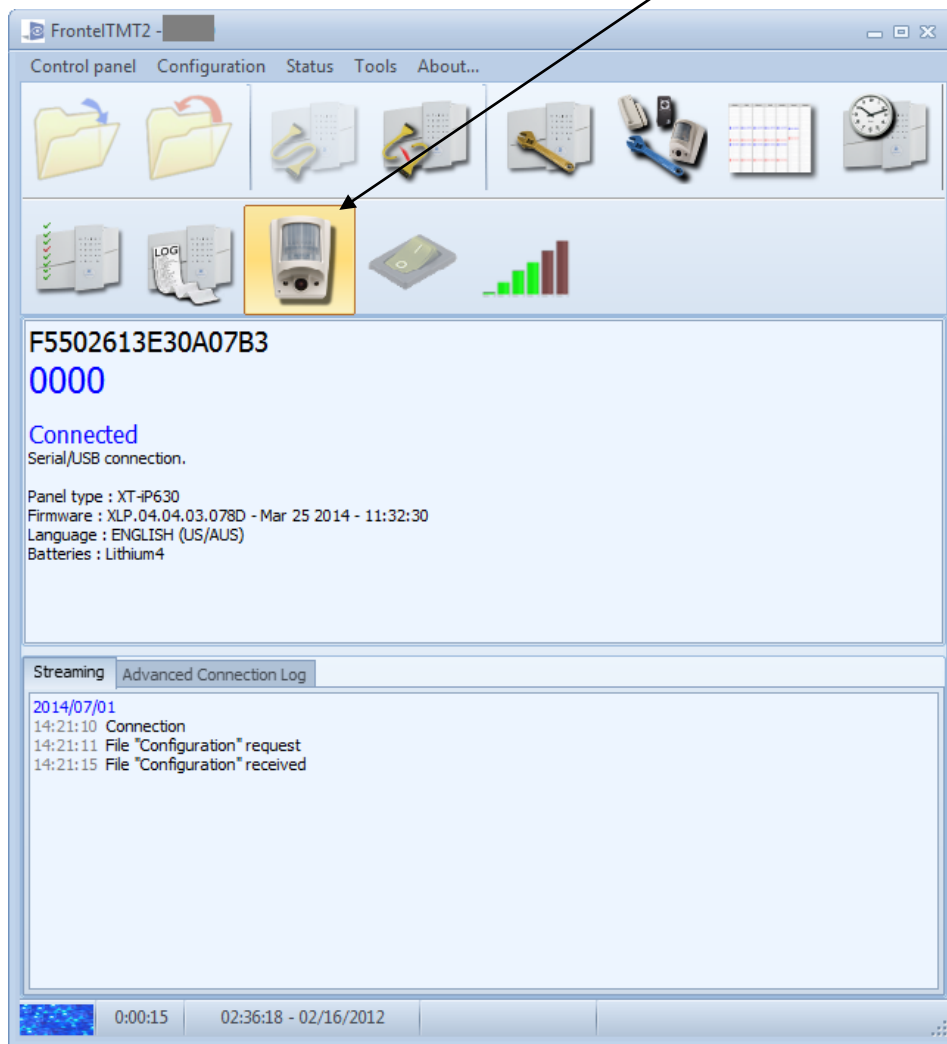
FrontelTMT2 - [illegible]

Control panel Configuration Status Tools About...

LOG

F5502613E30A07B3
0000

Connected
Serial/USB connection.

Panel type : XT-iP630
Firmware : XLP.04.04.03.078D - Mar 25 2014 - 11:32:30
Language : ENGLISH (US/AUS)
Batteries : Lithium4

Streaming | Advanced Connection Log

2014/07/01
14:21:10 Connection
14:21:11 File "Configuration" request
14:21:15 File "Configuration" received

0:00:15 | 02:36:18 - 02/16/2012